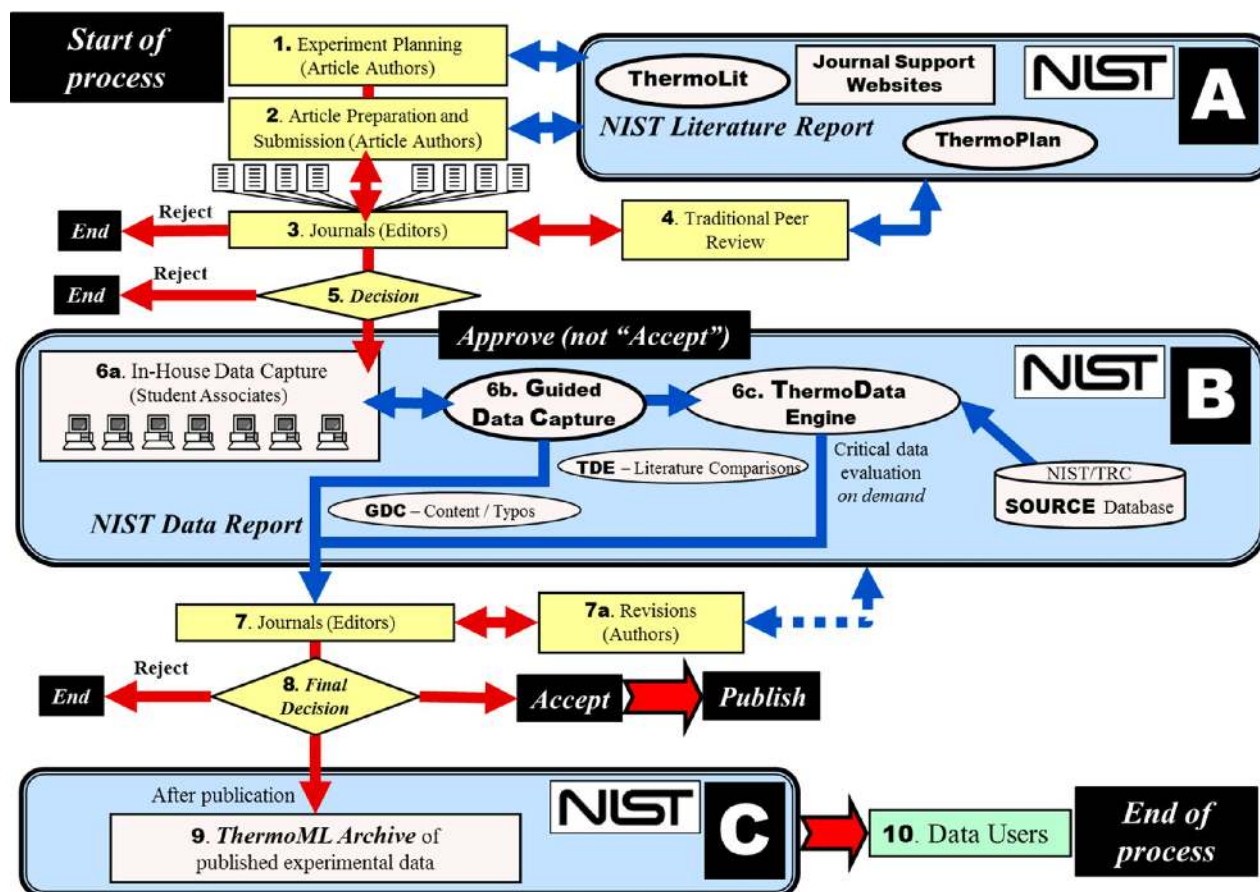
Start of process

1. Experiment Planning (Article Authors)

2. Article Preparation and Submission (Article Authors)

ThermoLit

Journal Support Websites

NIST

A

NIST Literature Report

ThermoPlan

Reject

End

3. Journals (Editors)

4. Traditional Peer Review

Reject

End

5. Decision

Approve (not "Accept")

6a. In-House Data Capture (Student Associates)

6b. Guided Data Capture

6c. ThermoData Engine

NIST

B

TDE – Literature Comparisons

Critical data evaluation on demand

NIST/TRC SOURCE Database

GDC – Content / Typos

NIST Data Report

7. Journals (Editors)

7a. Revisions (Authors)

Reject

End

8. Final Decision

Accept

Publish

After publication

9. ThermoML Archive of published experimental data

NIST

C

10. Data Users

End of process